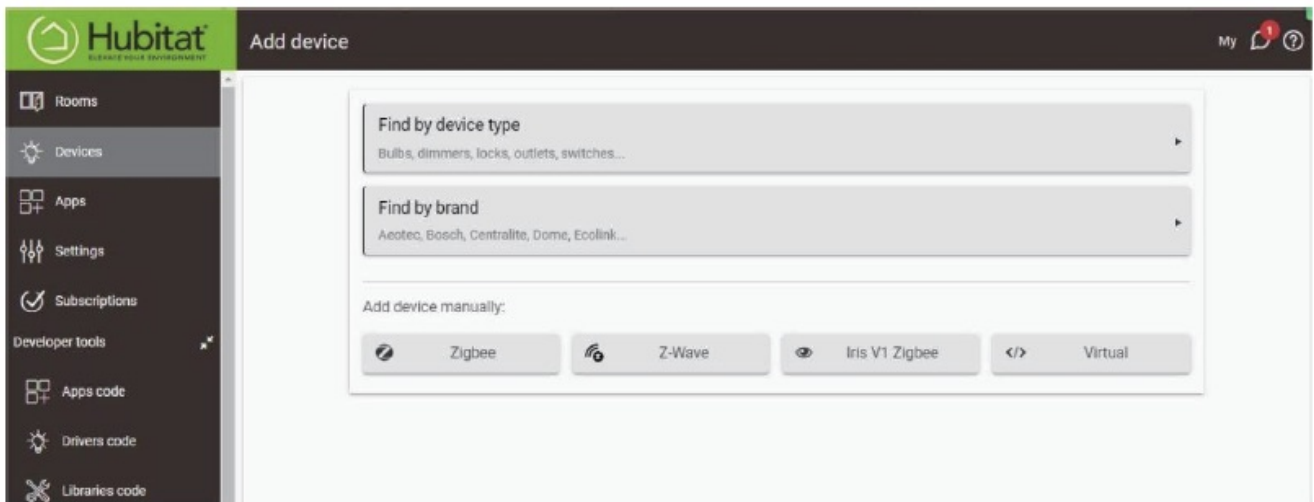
Hubitat
ELEVATE YOUR ENVIRONMENT

Add device

My 1

Rooms
Devices
Apps
Settings
Subscriptions
Developer tools
Apps code
Drivers code
Libraries code

Find by device type
Bulbs, dimmers, locks, outlets, switches...

Find by brand
Aeotec, Bosch, Centralite, Dome, Ecolink...

Add device manually:

Zigbee
Z-Wave
Iris V1 Zigbee
Virtual